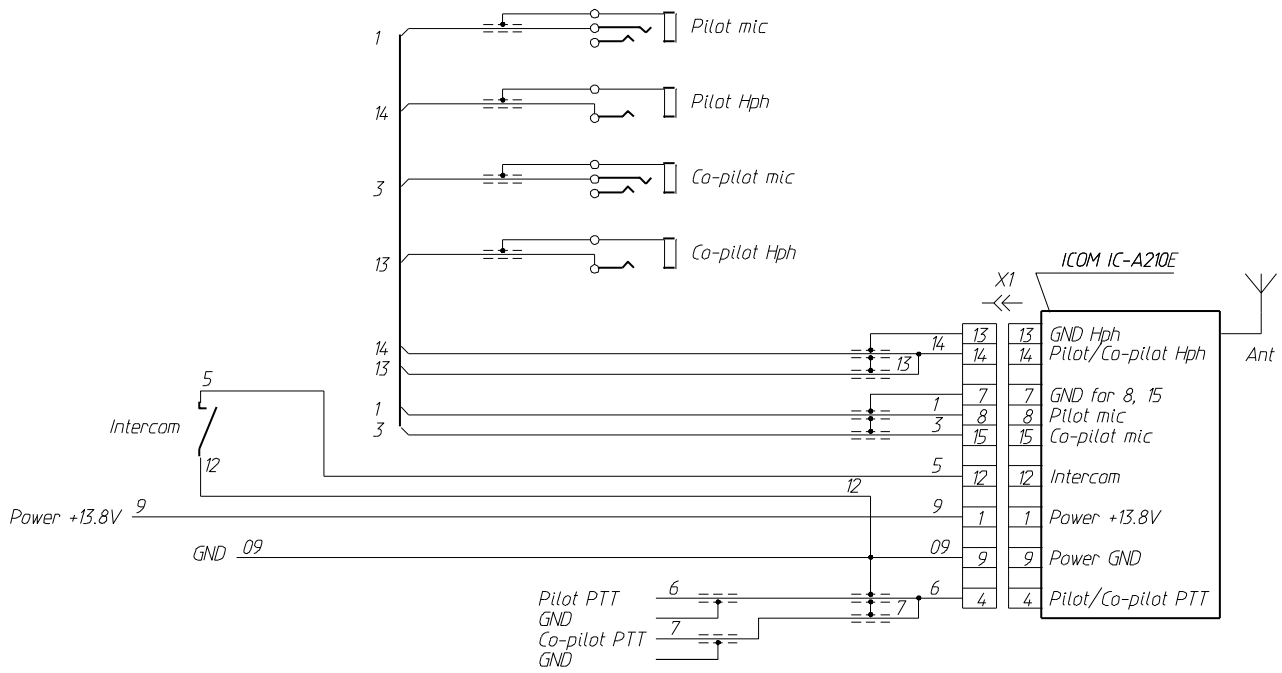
1
Pilot mic
14
Pilot Hph
3
Co-pilot mic
13
Co-pilot Hph
ICOM IC-A210E
X1
Ant
14
13
14
13
13
14
GND Hph
14
Pilot/Co-pilot Hph
5
1
3
7
8
15
7
GND for 8, 15
8
Pilot mic
15
Co-pilot mic
Intercom
12
1
3
5
12
12
Intercom
12
Power +13.8V
9
9
1
1
Power +13.8V
GND
09
09
9
9
Power GND
Pilot PTT
6
6
4
4
Pilot/Co-pilot PTT
GND
7
Co-pilot PTT
7
GND